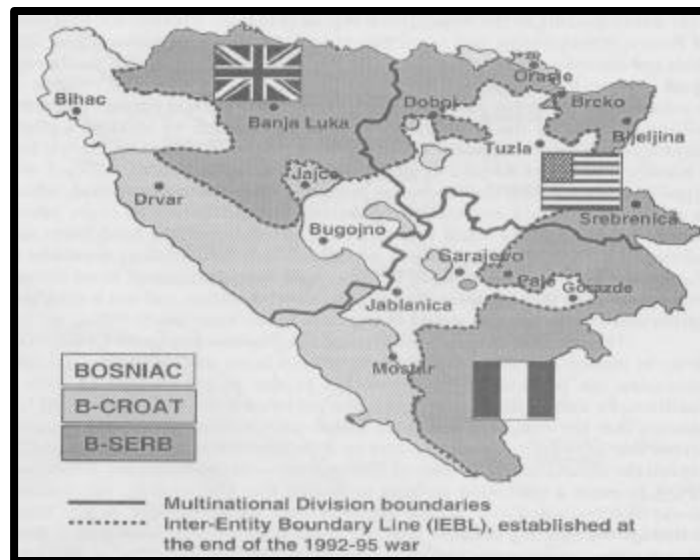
Bihac
Banja Luka
Dobo
Orasje
Brcko
Bijeljina
Tuzla
Jajce
Drvar
Bugojno
Srebrenica
Sarajevo
Pale
Gorazde
Jablanica
Mostar

BOSNIAC
B-CROAT
B-SERB

Multinational Division boundaries
Inter-Entity Boundary Line (IEBL), established at the end of the 1992-95 war